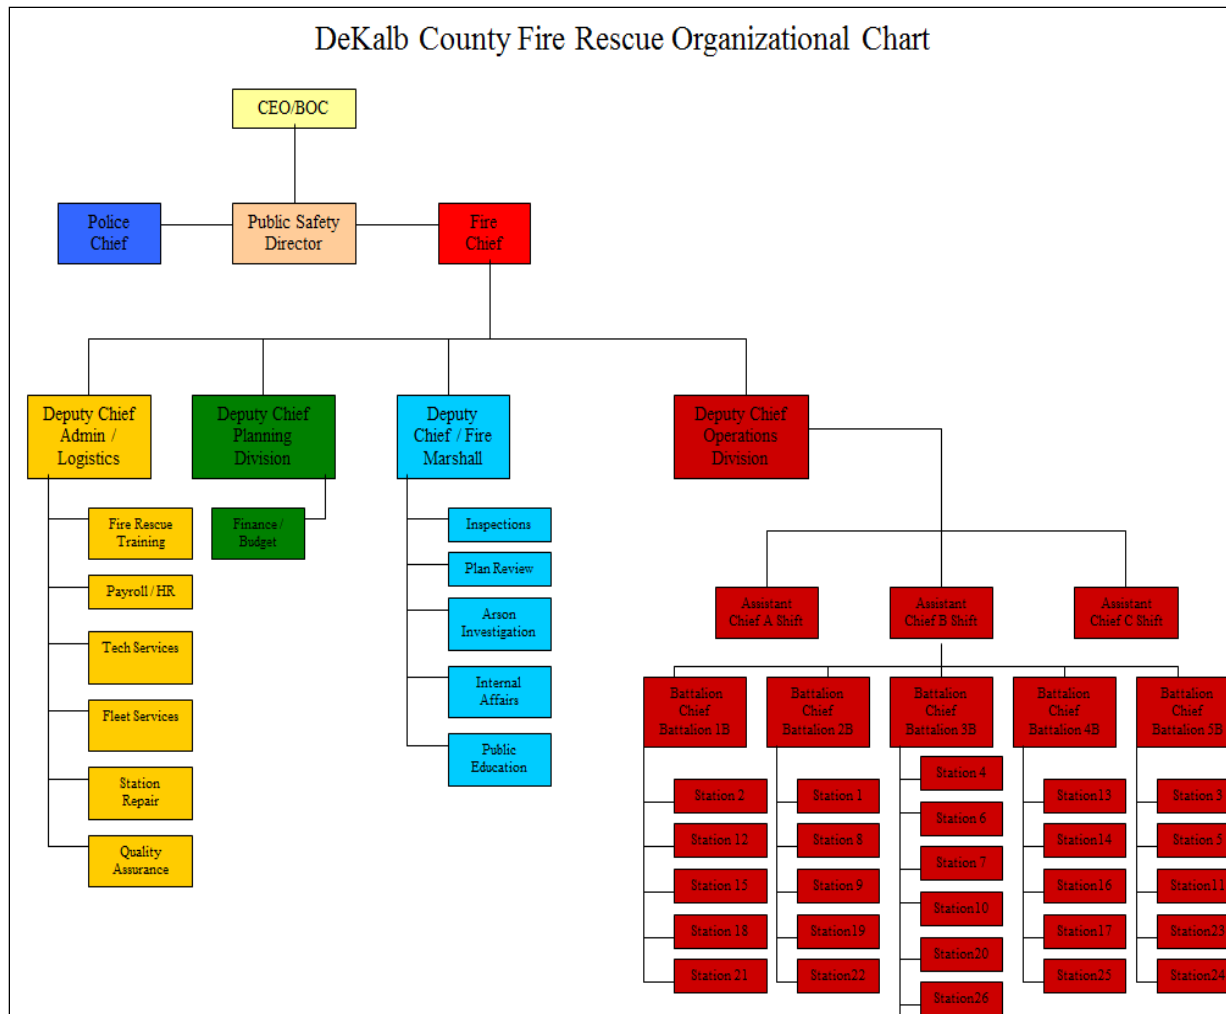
DeKalb County Fire Rescue Organizational Chart

CEO/BOC

Police Chief

Public Safety Director

Fire Chief

Deputy Chief Admin / Logistics

Fire Rescue Training

Payroll / HR

Tech Services

Fleet Services

Station Repair

Quality Assurance

Deputy Chief Planning Division

Finance / Budget

Deputy Chief / Fire Marshall

Inspections

Plan Review

Arson Investigation

Internal Affairs

Public Education

Deputy Chief Operations Division

Assistant Chief A Shift

Assistant Chief B Shift

Assistant Chief C Shift

Battalion Chief Battalion 1B

Station 2

Station 12

Station 15

Station 18

Station 21

Battalion Chief Battalion 2B

Station 1

Station 8

Station 9

Station19

Station22

Battalion Chief Battalion 3B

Station 4

Station 6

Station 7

Station10

Station20

Station26

Battalion Chief Battalion 4B

Station13

Station14

Station16

Station17

Station25

Battalion Chief Battalion 5B

Station 3

Station 5

Station11

Station23

Station24